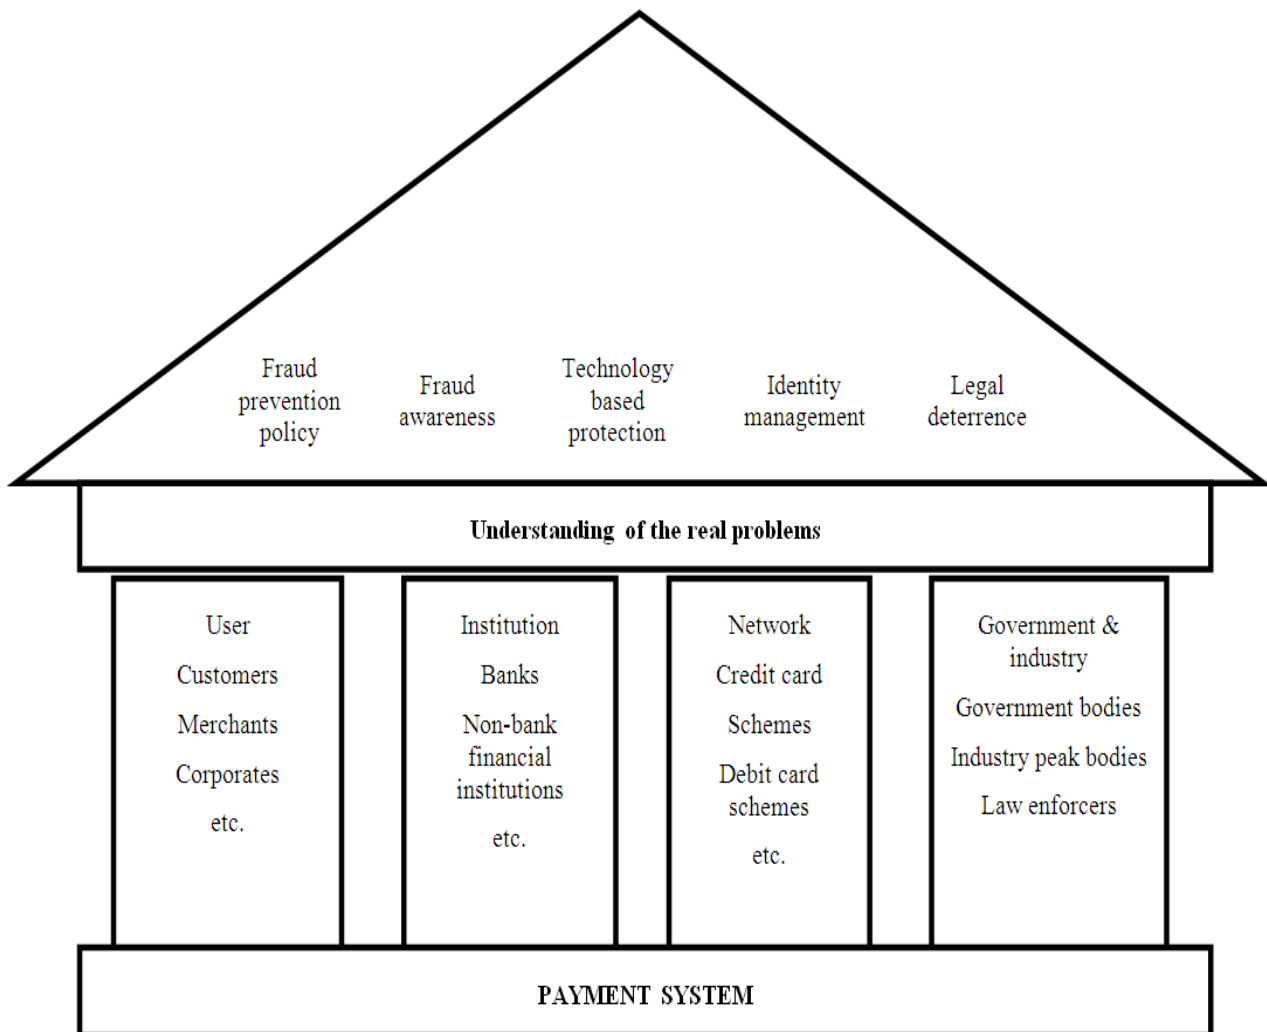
Fraud prevention policy

Fraud awareness

Technology based protection

Identity management

Legal deterrence

Understanding of the real problems

User

Customers

Merchants

Corporates

etc.

Institution

Banks

Non-bank financial institutions

etc.

Network

Credit card

Schemes

Debit card schemes

etc.

Government & industry

Government bodies

Industry peak bodies

Law enforcers

PAYMENT SYSTEM